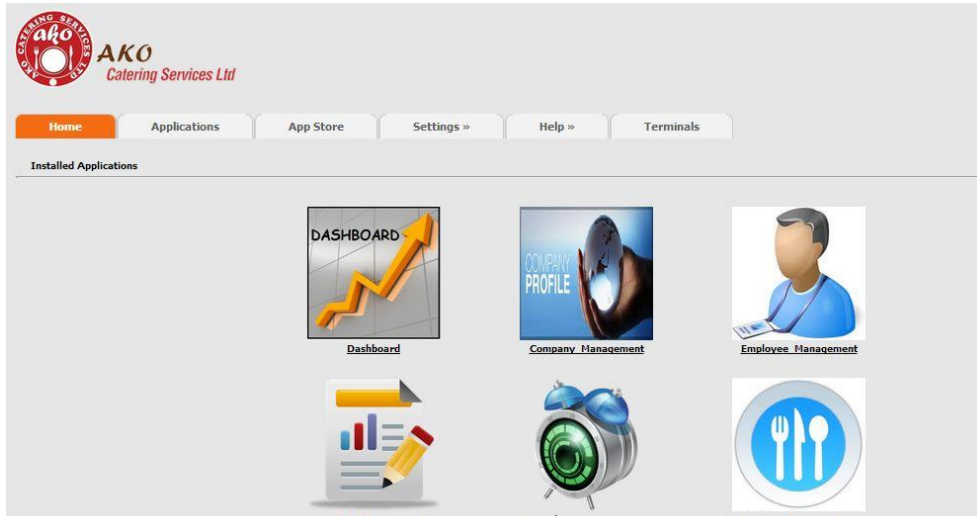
AKO CATERING SERVICES LTD
ako
AKO
Catering Services Ltd

Home
Applications
App Store
Settings »
Help »
Terminals

Installed Applications

DASHBOARD
Dashboard

COMPANY PROFILE
Company_Management

Employee_Management